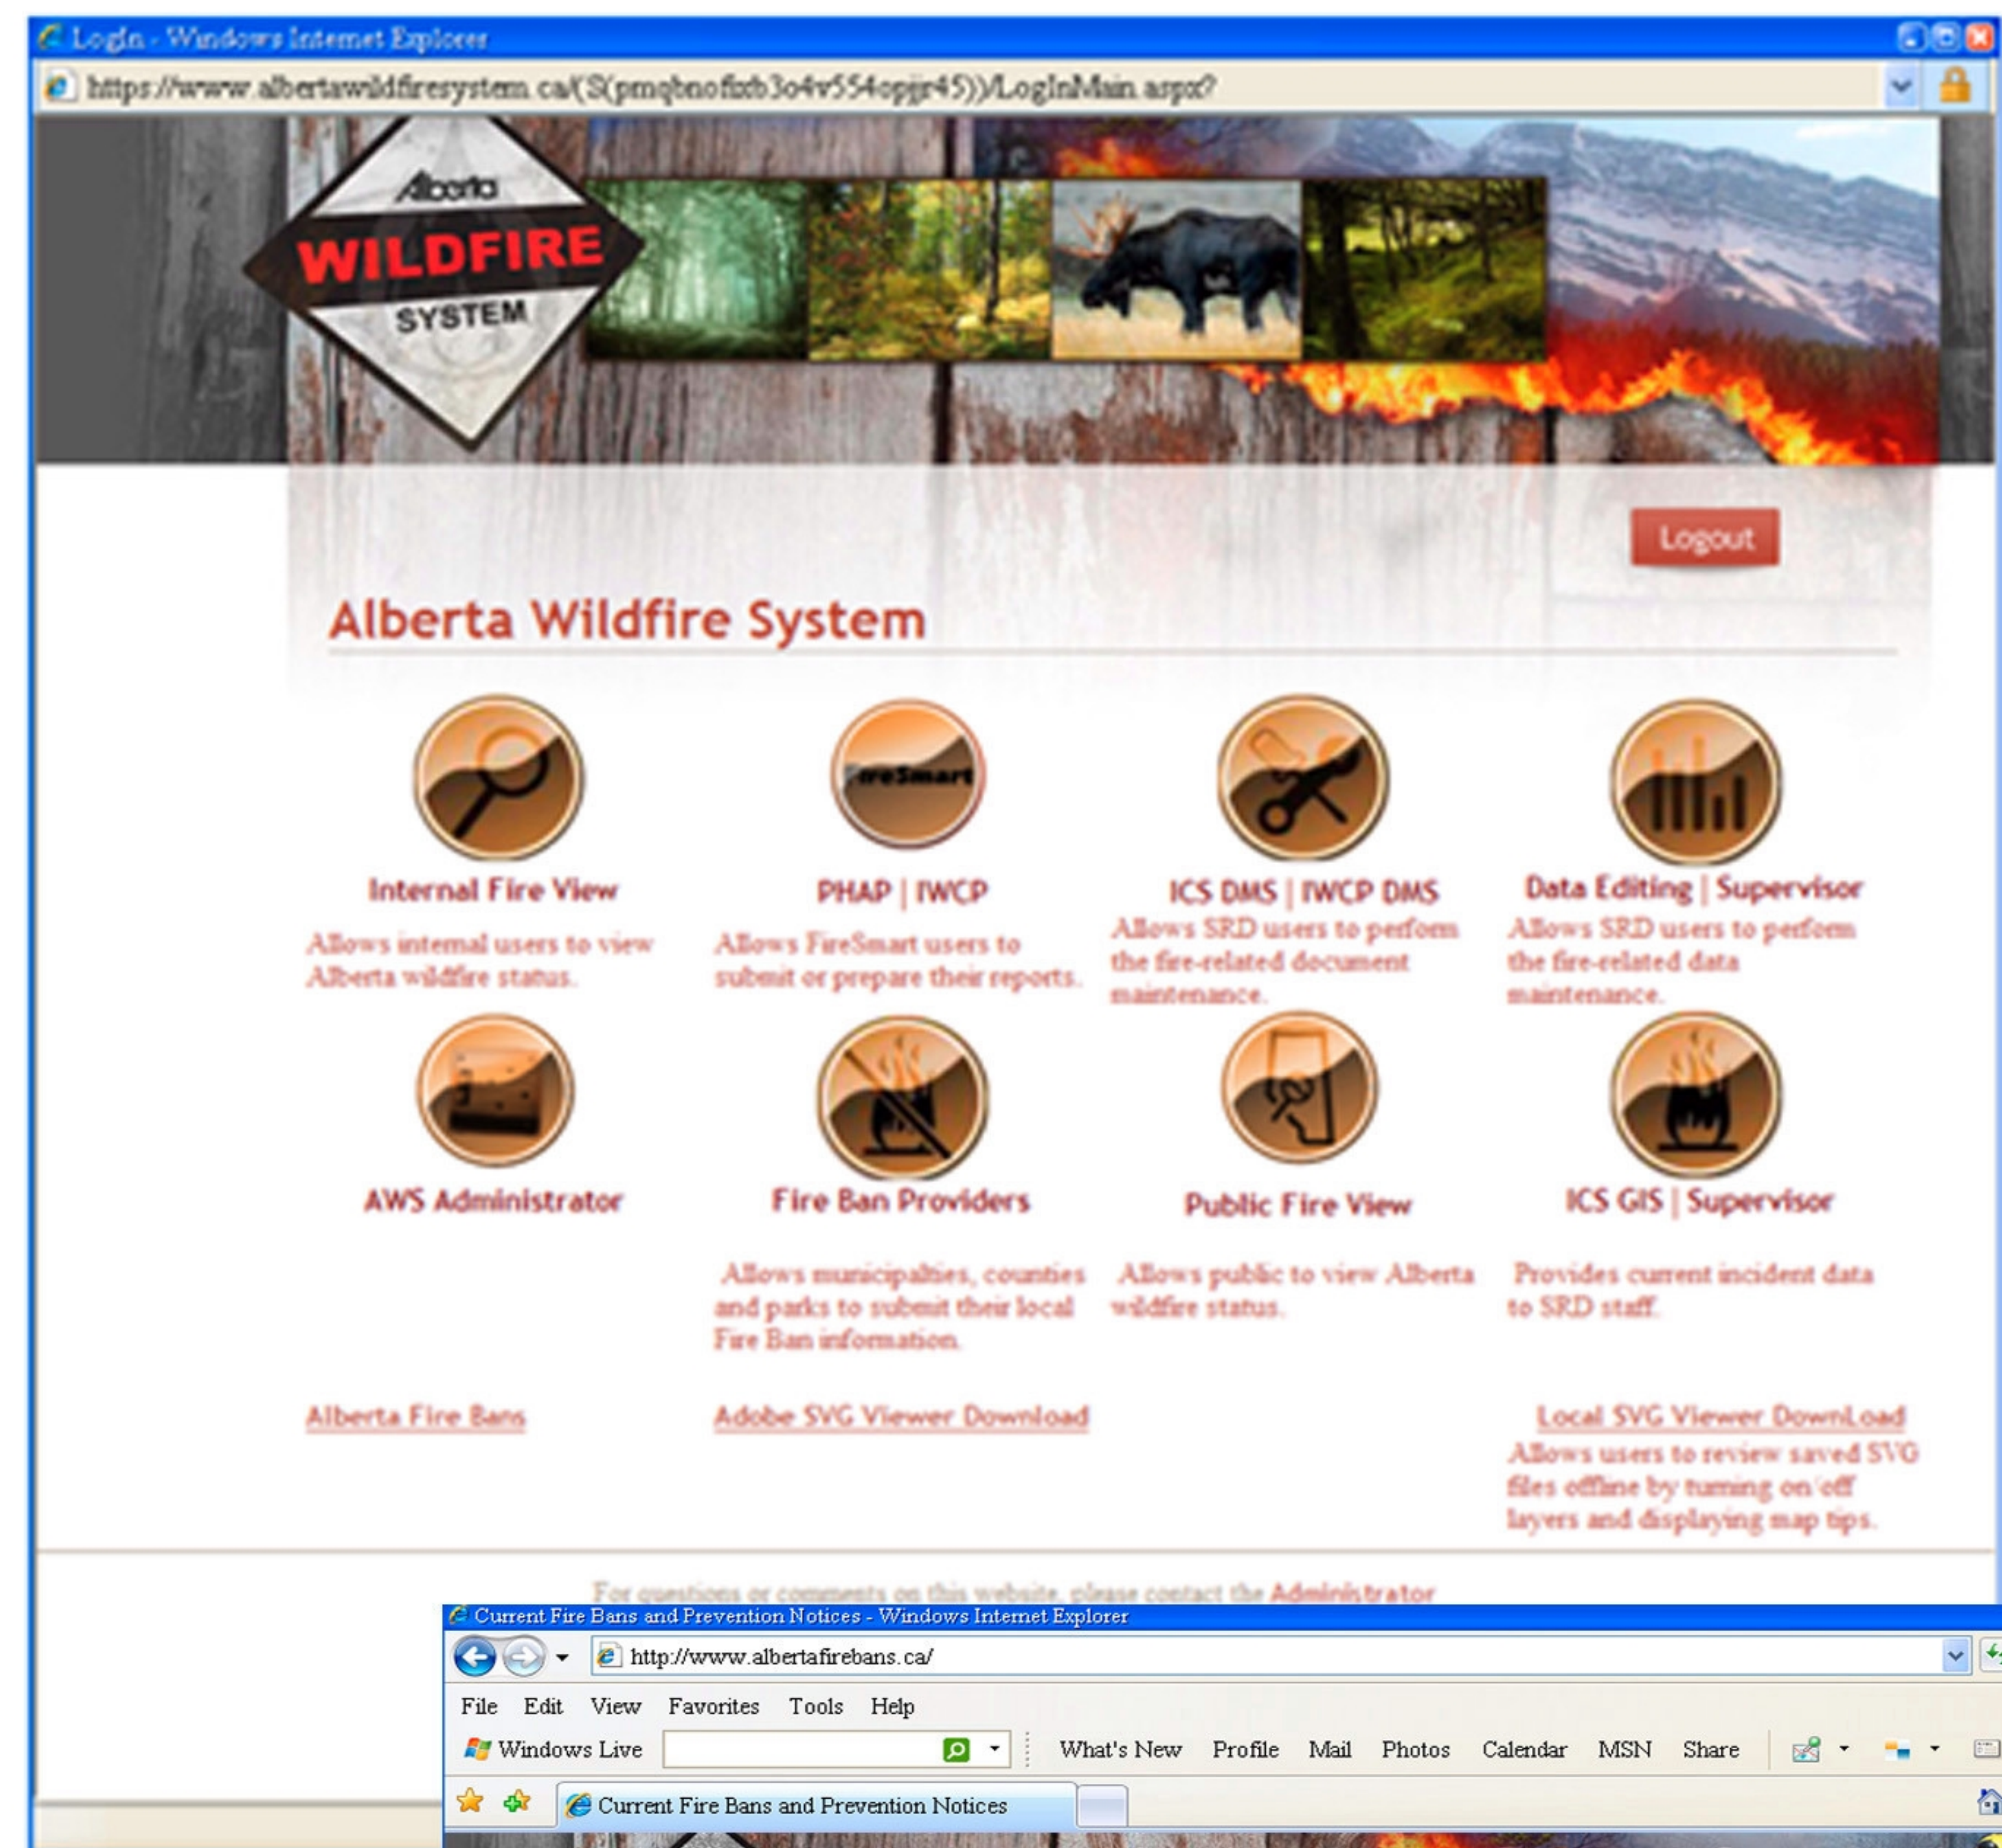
Login - Windows Internet Explorer

https://www.albertawildfiresystem.ca/(S(pmqbnofixb3o4v554opjjr45))/LogInMain.aspx?

Alberta
WILDFIRE
SYSTEM

Logout

Alberta Wildfire System

FireSmart

Internal Fire View
Allows internal users to view Alberta wildfire status.

PHAP | IWCP
Allows FireSmart users to submit or prepare their reports.

ICS DMS | IWCP DMS
Allows SRD users to perform the fire-related document maintenance.

Data Editing | Supervisor
Allows SRD users to perform the fire-related data maintenance.

AWS Administrator

Fire Ban Providers
Allows municipalties, counties and parks to submit their local Fire Ban information.

Public Fire View
Allows public to view Alberta wildfire status.

ICS GIS | Supervisor
Provides current incident data to SRD staff.

Alberta Fire Bans

Adobe SVG Viewer Download

Local SVG Viewer DownLoad
Allows users to review saved SVG files offline by turning on/off layers and displaying map tips.

For questions or comments on this website, please contact the Administrator

Current Fire Bans and Prevention Notices - Windows Internet Explorer

http://www.albertafirebans.ca/

File Edit View Favorites Tools Help

Windows Live What's New Profile Mail Photos Calendar MSN Share

Current Fire Bans and Prevention Notices